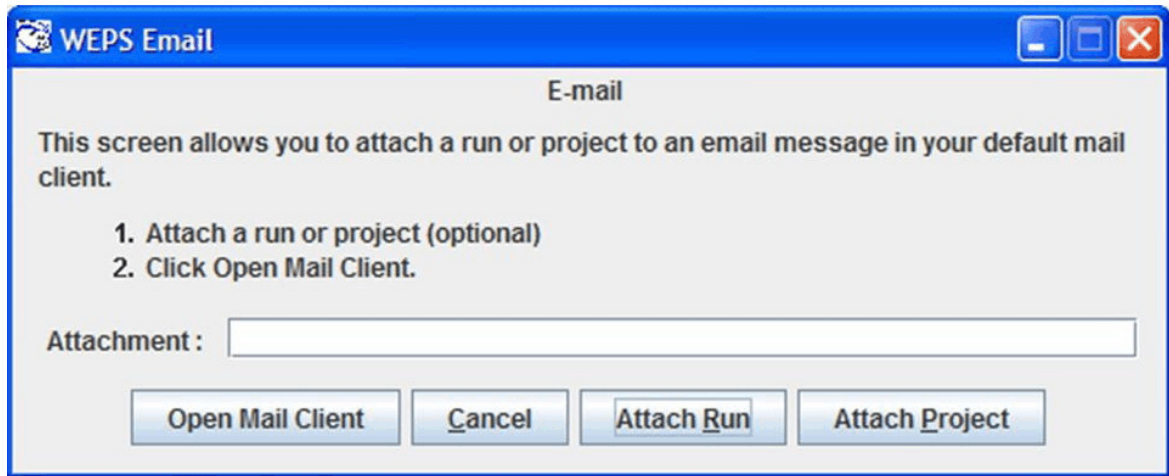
WEPS Email

E-mail

This screen allows you to attach a run or project to an email message in your default mail client.

1. Attach a run or project (optional)
2. Click Open Mail Client.

Attachment :

Open Mail Client | Cancel | Attach Run | Attach Project